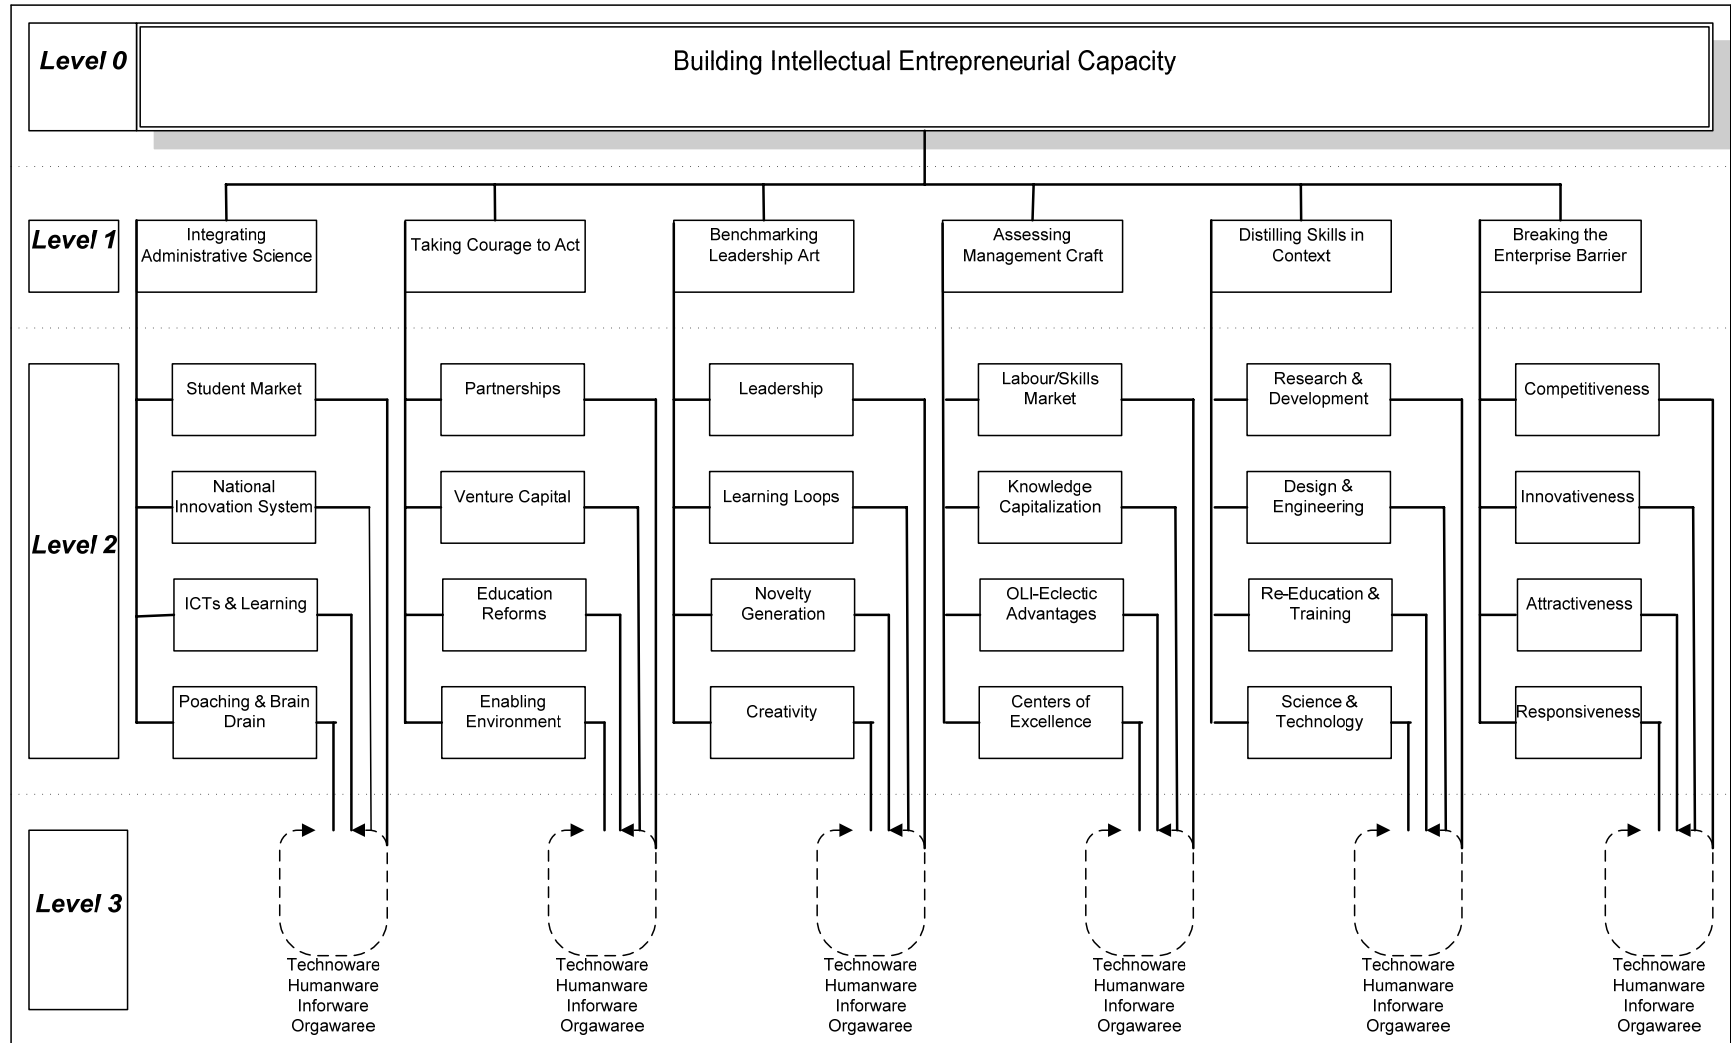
Level 0

Building Intellectual Entrepreneurial Capacity

Level 1

Integrating Administrative Science

Taking Courage to Act

Benchmarking Leadership Art

Assessing Management Craft

Distilling Skills in Context

Breaking the Enterprise Barrier

Level 2

Student Market

National Innovation System

ICTs & Learning

Poaching & Brain Drain

Partnerships

Venture Capital

Education Reforms

Enabling Environment

Leadership

Learning Loops

Novelty Generation

Creativity

Labour/Skills Market

Knowledge Capitalization

OLI-Eclectic Advantages

Centers of Excellence

Research & Development

Design & Engineering

Re-Education & Training

Science & Technology

Competitiveness

Innovativeness

Attractiveness

Responsiveness

Level 3

Technoware
Humanware
Inforware
Orgawaree

Technoware
Humanware
Inforware
Orgawaree

Technoware
Humanware
Inforware
Orgawaree

Technoware
Humanware
Inforware
Orgawaree

Technoware
Humanware
Inforware
Orgawaree

Technoware
Humanware
Inforware
Orgawaree